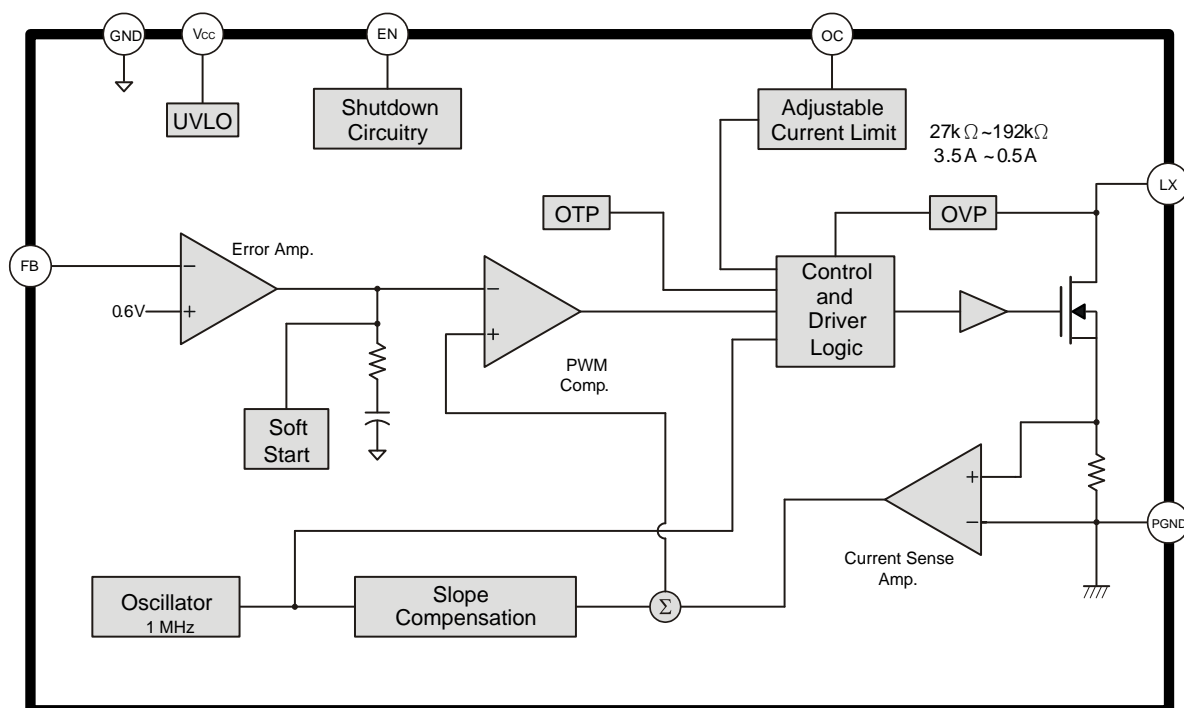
GND

$V_{CC}$

EN

OC

UVLO

Shutdown Circuitry

Adjustable Current Limit

27k$\Omega$~192k$\Omega$
3.5A ~0.5A

LX

OTP

OVP

FB

Error Amp.

−

+

0.6V

−

+

Control and Driver Logic

PWM Comp.

Soft Start

+

−

PGND

Current Sense Amp.

Oscillator
1 MHz

Slope Compensation

$\Sigma$